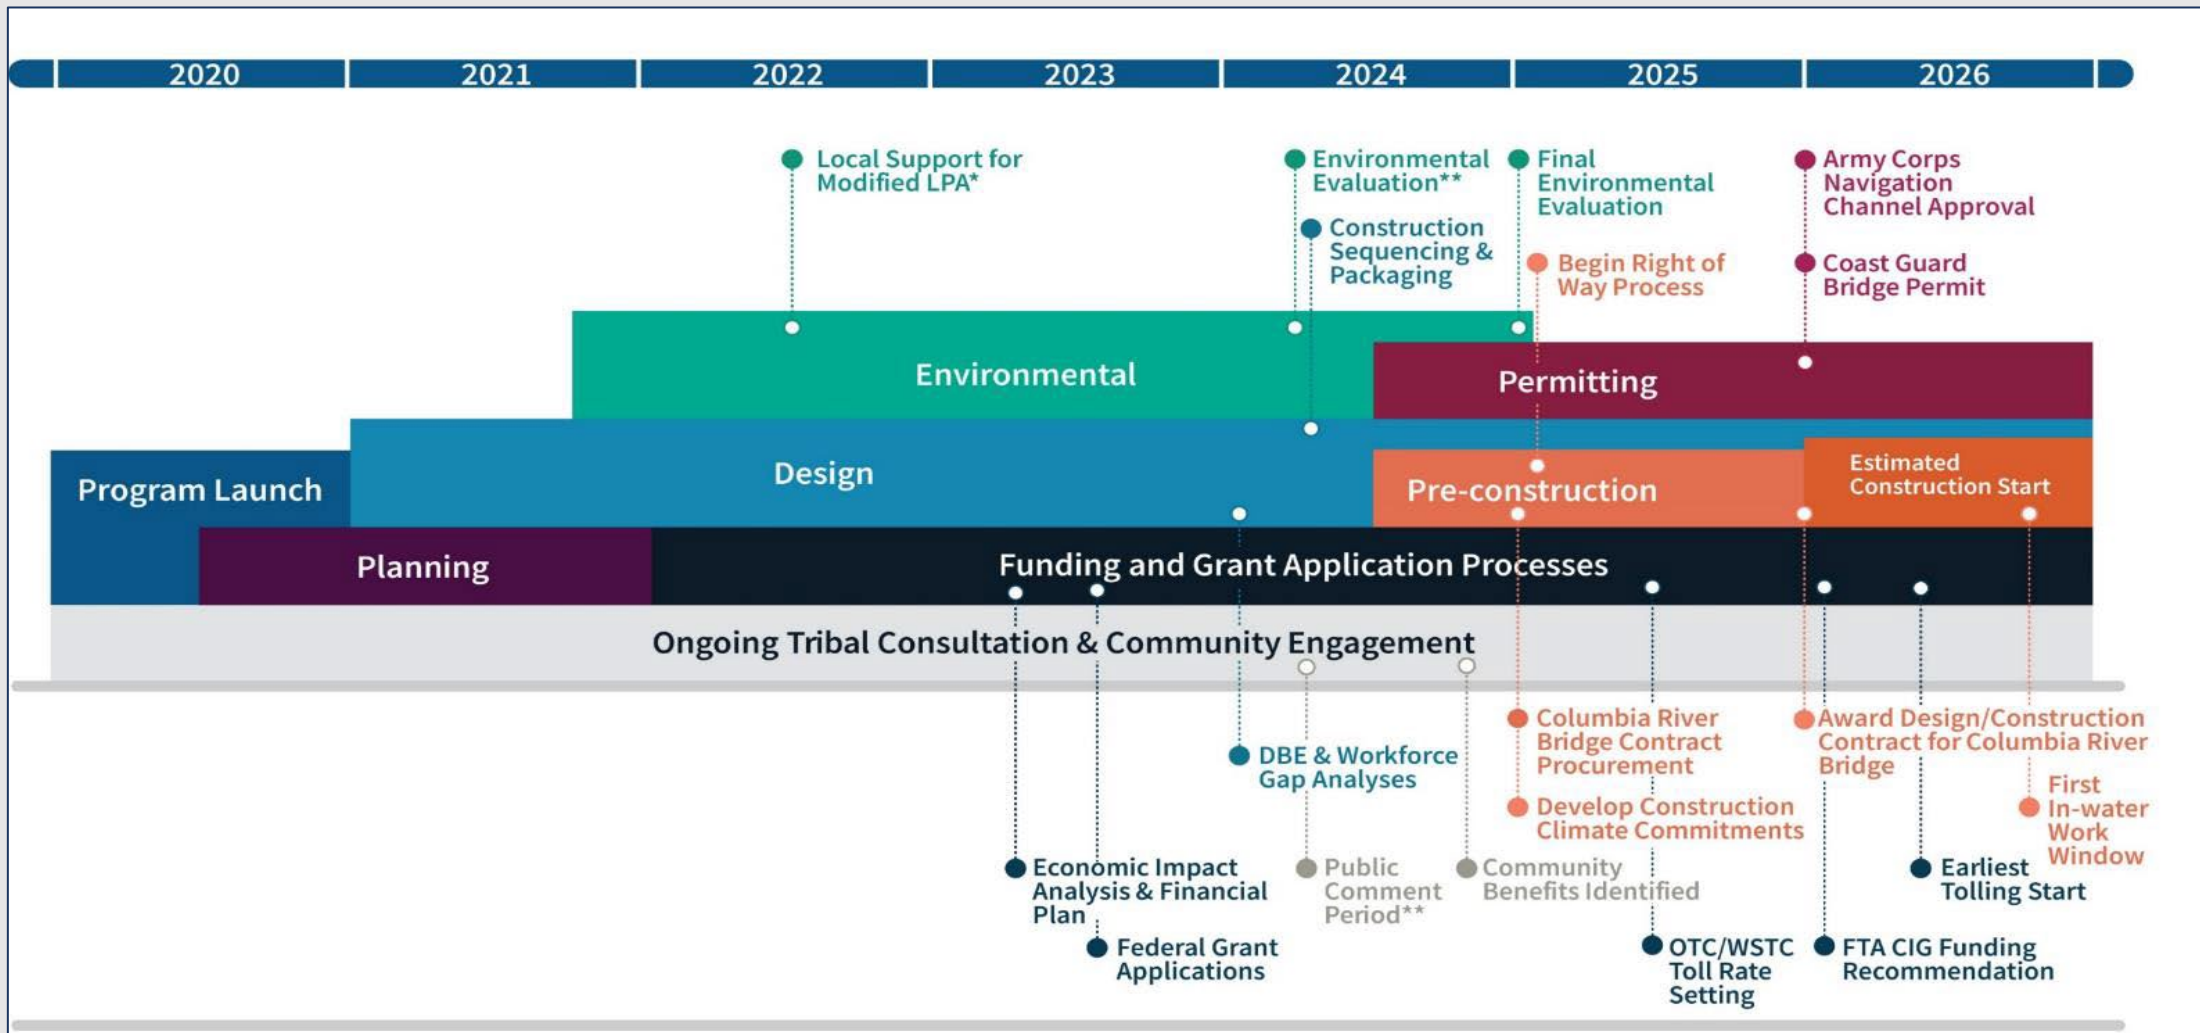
2020 2021 2022 2023 2024 2025 2026

Local Support for Modified LPA*

Environmental Evaluation**

Construction Sequencing & Packaging

Final Environmental Evaluation

Begin Right of Way Process

Army Corps Navigation Channel Approval

Coast Guard Bridge Permit

Environmental

Permitting

Program Launch

Design

Pre-construction

Estimated Construction Start

Planning

Funding and Grant Application Processes

Ongoing Tribal Consultation & Community Engagement

DBE & Workforce Gap Analyses

Columbia River Bridge Contract Procurement

Develop Construction Climate Commitments

Award Design/Construction Contract for Columbia River Bridge

First In-water Work Window

Economic Impact Analysis & Financial Plan

Public Comment Period**

Community Benefits Identified

Earliest Tolling Start

Federal Grant Applications

OTC/WSTC Toll Rate Setting

FTA CIG Funding Recommendation